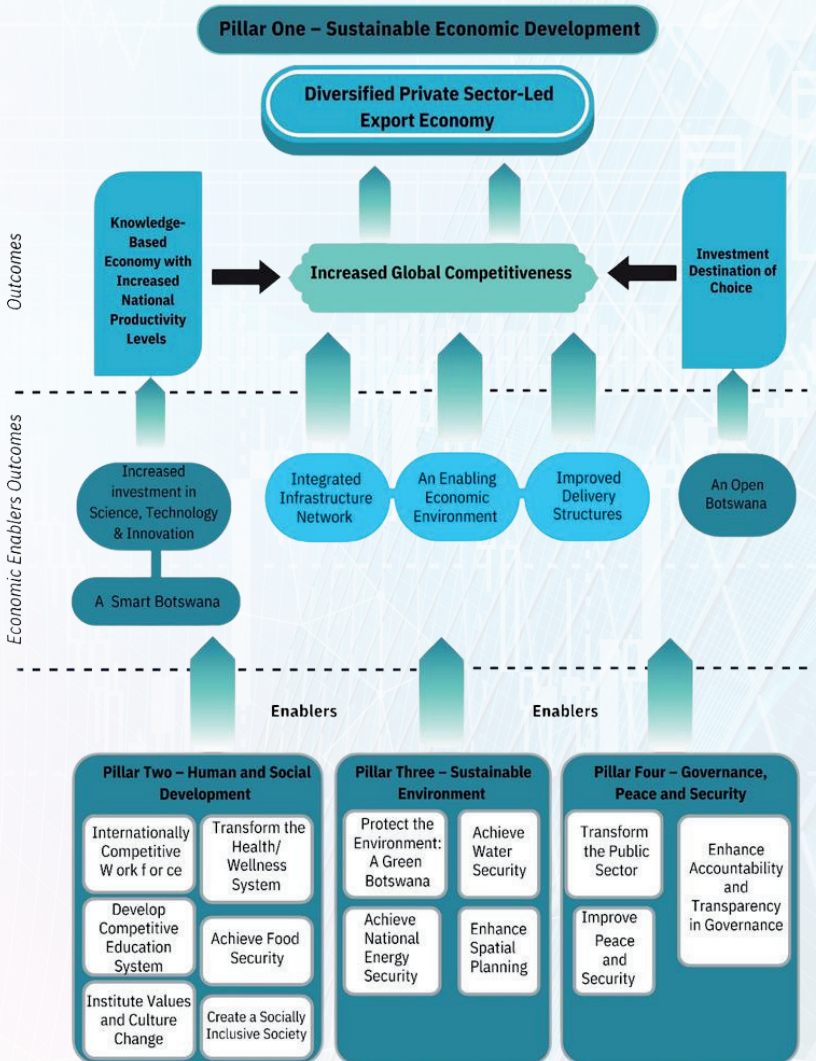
Pillar One – Sustainable Economic Development

Diversified Private Sector-Led Export Economy

Outcomes

Knowledge-Based Economy with Increased National Productivity Levels

Increased Global Competitiveness

Investment Destination of Choice

Economic Enablers Outcomes

Increased investment in Science, Technology & Innovation

A Smart Botswana

Integrated Infrastructure Network

An Enabling Economic Environment

Improved Delivery Structures

An Open Botswana

Enablers

Enablers

Pillar Two – Human and Social Development

Internationally Competitive W ork f or ce

Transform the Health/ Wellness System

Develop Competitive Education System

Achieve Food Security

Institute Values and Culture Change

Create a Socially Inclusive Society

Pillar Three – Sustainable Environment

Protect the Environment: A Green Botswana

Achieve Water Security

Achieve National Energy Security

Enhance Spatial Planning

Pillar Four – Governance, Peace and Security

Transform the Public Sector

Enhance Accountability and Transparency in Governance

Improve Peace and Security